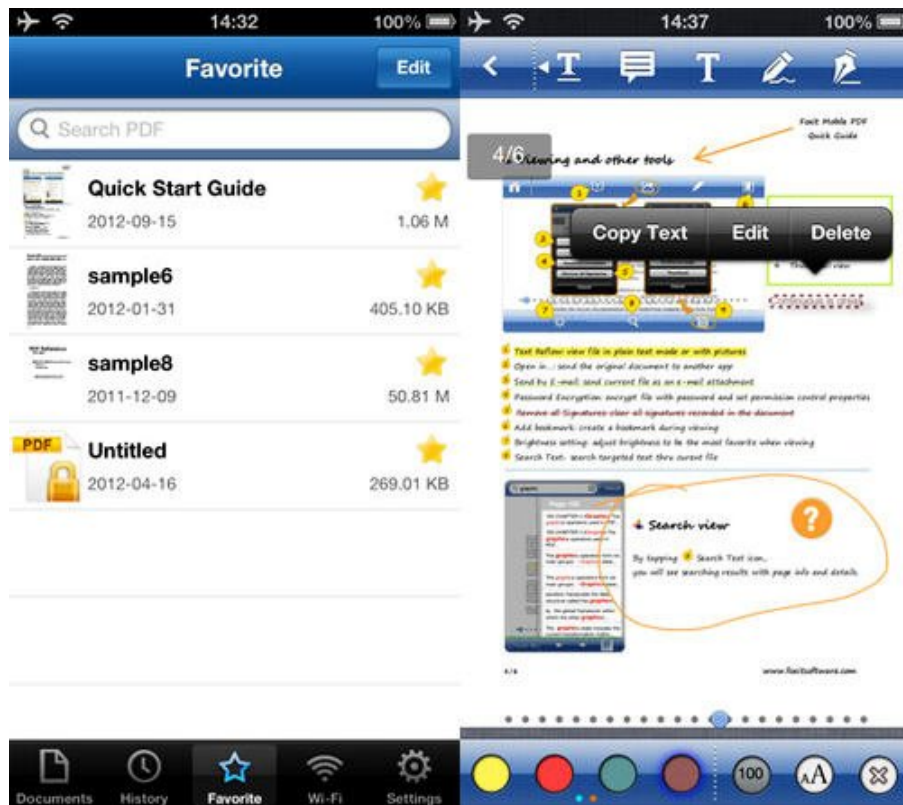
14:32 100%

Favorite

Edit

Search PDF

Quick Start Guide
2012-09-15 1.06 M

sample6
2012-01-31 405.10 KB

sample8
2011-12-09 50.81 M

PDF
Untitled
2012-04-16 269.01 KB

Documents History Favorite Wi-Fi Settings

14:37 100%

Foxit Mobile PDF Quick Guide

4/6

Viewing and other tools

Copy Text Edit Delete

Text Reflow: view file in plain text mode or with pictures
Open in...: send the original document to another app
Send by E-mail: send current file as an e-mail attachment
Password Encryption: encrypt file with password and set permission control properties
Remove all Signatures: clear all signatures recorded in the document
Add bookmark: create a bookmark during viewing
Brightness setting: adjust brightness to be the most favorite when viewing
Search Text: search targeted text thru current file

Search view

By tapping Search Text icon, you will see searching results with page info and details.

?

4/6

www.foxitsoftware.com

100